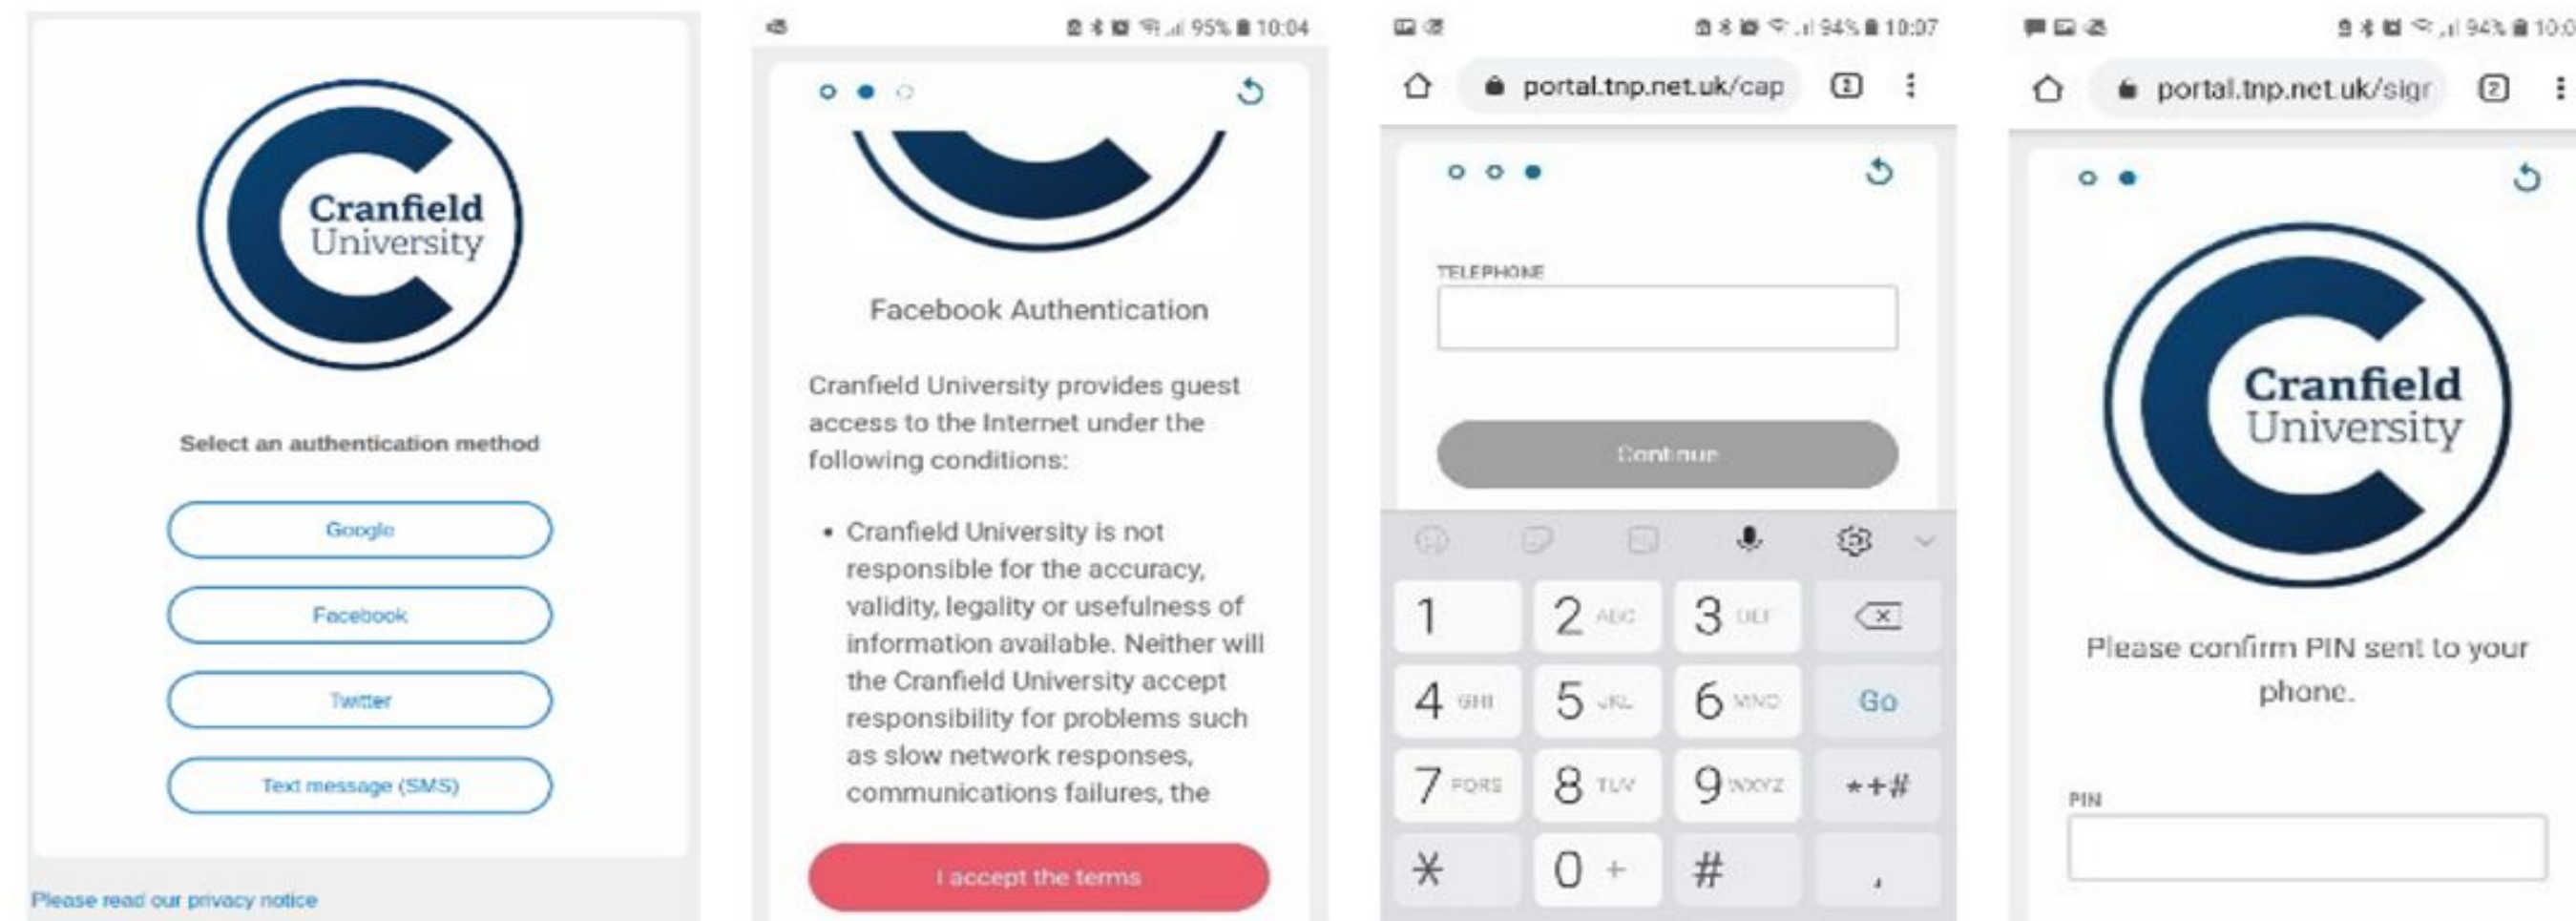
Cranfield University

Select an authentication method

Google

Facebook

Twitter

Text message (SMS)

Please read our privacy notice

95% 10:04

Facebook Authentication

Cranfield University provides guest access to the Internet under the following conditions:

• Cranfield University is not responsible for the accuracy, validity, legality or usefulness of information available. Neither will the Cranfield University accept responsibility for problems such as slow network responses, communications failures, the

I accept the terms

94% 10:07

portal.tnp.net.uk/cap

TELEPHONE

Continue

1
2 ABC
3 DEF
4 GHI
5 JKL
6 MNO
Go
7 PQRS
8 TUV
9 WXYZ
*+#
*
0 +
#
,

94% 10:0

portal.tnp.net.uk/sign

Cranfield University

Please confirm PIN sent to your phone.

PIN